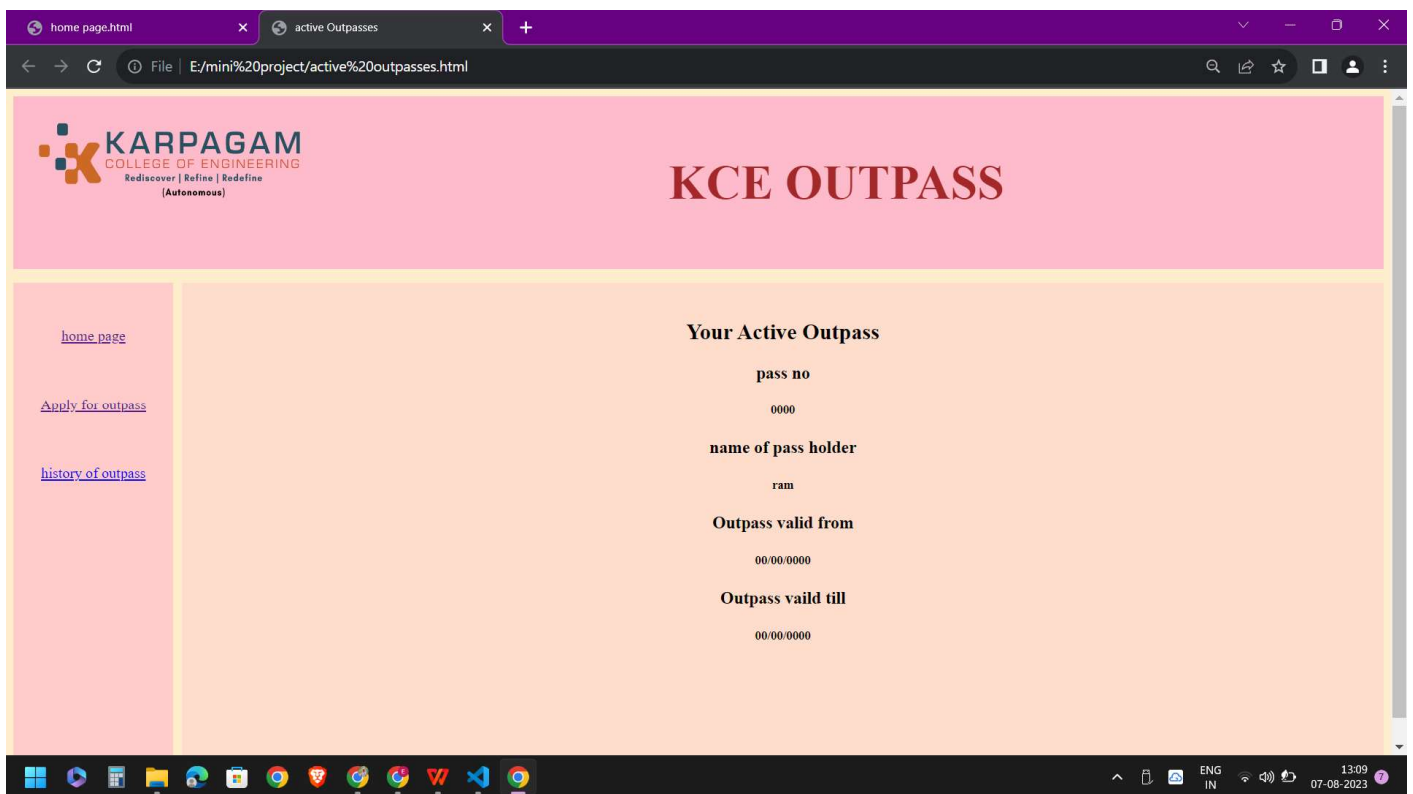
home page.html
active Outpasses
File | E:/mini%20project/active%20outpasses.html

KARPAGAM
COLLEGE OF ENGINEERING
Rediscover | Refine | Redefine
(Autonomous)

KCE OUTPASS

home page

Apply for outpass

history of outpass

Your Active Outpass

pass no

0000

name of pass holder

ram

Outpass valid from

00/00/0000

Outpass vaild till

00/00/0000

ENG
IN
13:09
07-08-2023
7